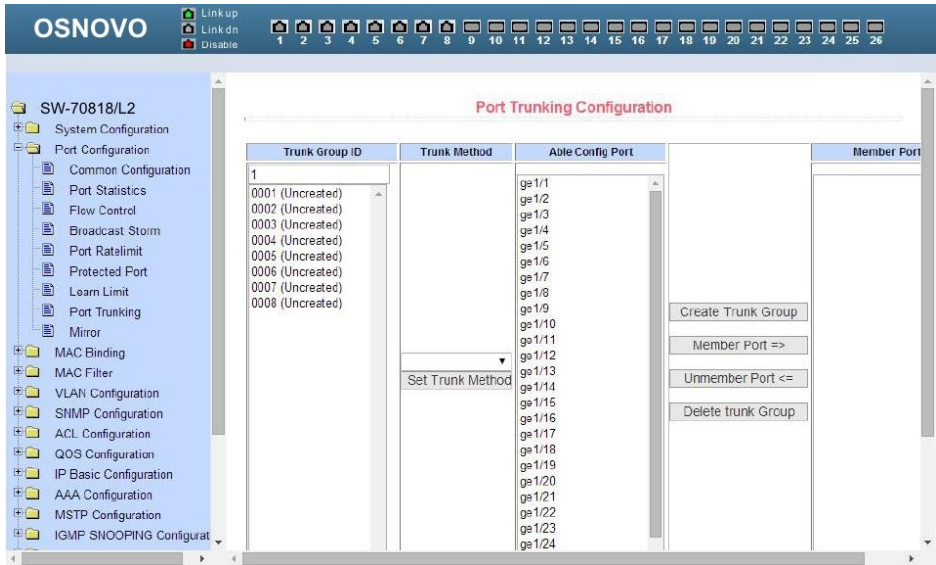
OSNOVO

Link up
Link dn
Disable

1 2 3 4 5 6 7 8 9 10 11 12 13 14 15 16 17 18 19 20 21 22 23 24 25 26

SW-70818/L2
System Configuration
Port Configuration
Common Configuration
Port Statistics
Flow Control
Broadcast Storm
Port Ratelimit
Protected Port
Learn Limit
Port Trunking
Mirror
MAC Binding
MAC Filter
VLAN Configuration
SNMP Configuration
ACL Configuration
QOS Configuration
IP Basic Configuration
AAA Configuration
MSTP Configuration
IGMP SNOOPING Configurat

Port Trunking Configuration

| Trunk Group ID | Trunk Method | Able Config Port | | Member Port |
|---|---|---|---|---|
| 1 | | | | |

0001 (Uncreated)
0002 (Uncreated)
0003 (Uncreated)
0004 (Uncreated)
0005 (Uncreated)
0006 (Uncreated)
0007 (Uncreated)
0008 (Uncreated)

Set Trunk Method

ge1/1
ge1/2
ge1/3
ge1/4
ge1/5
ge1/6
ge1/7
ge1/8
ge1/9
ge1/10
ge1/11
ge1/12
ge1/13
ge1/14
ge1/15
ge1/16
ge1/17
ge1/18
ge1/19
ge1/20
ge1/21
ge1/22
ge1/23
ge1/24

Create Trunk Group
Member Port =>
Unmember Port <=
Delete trunk Group